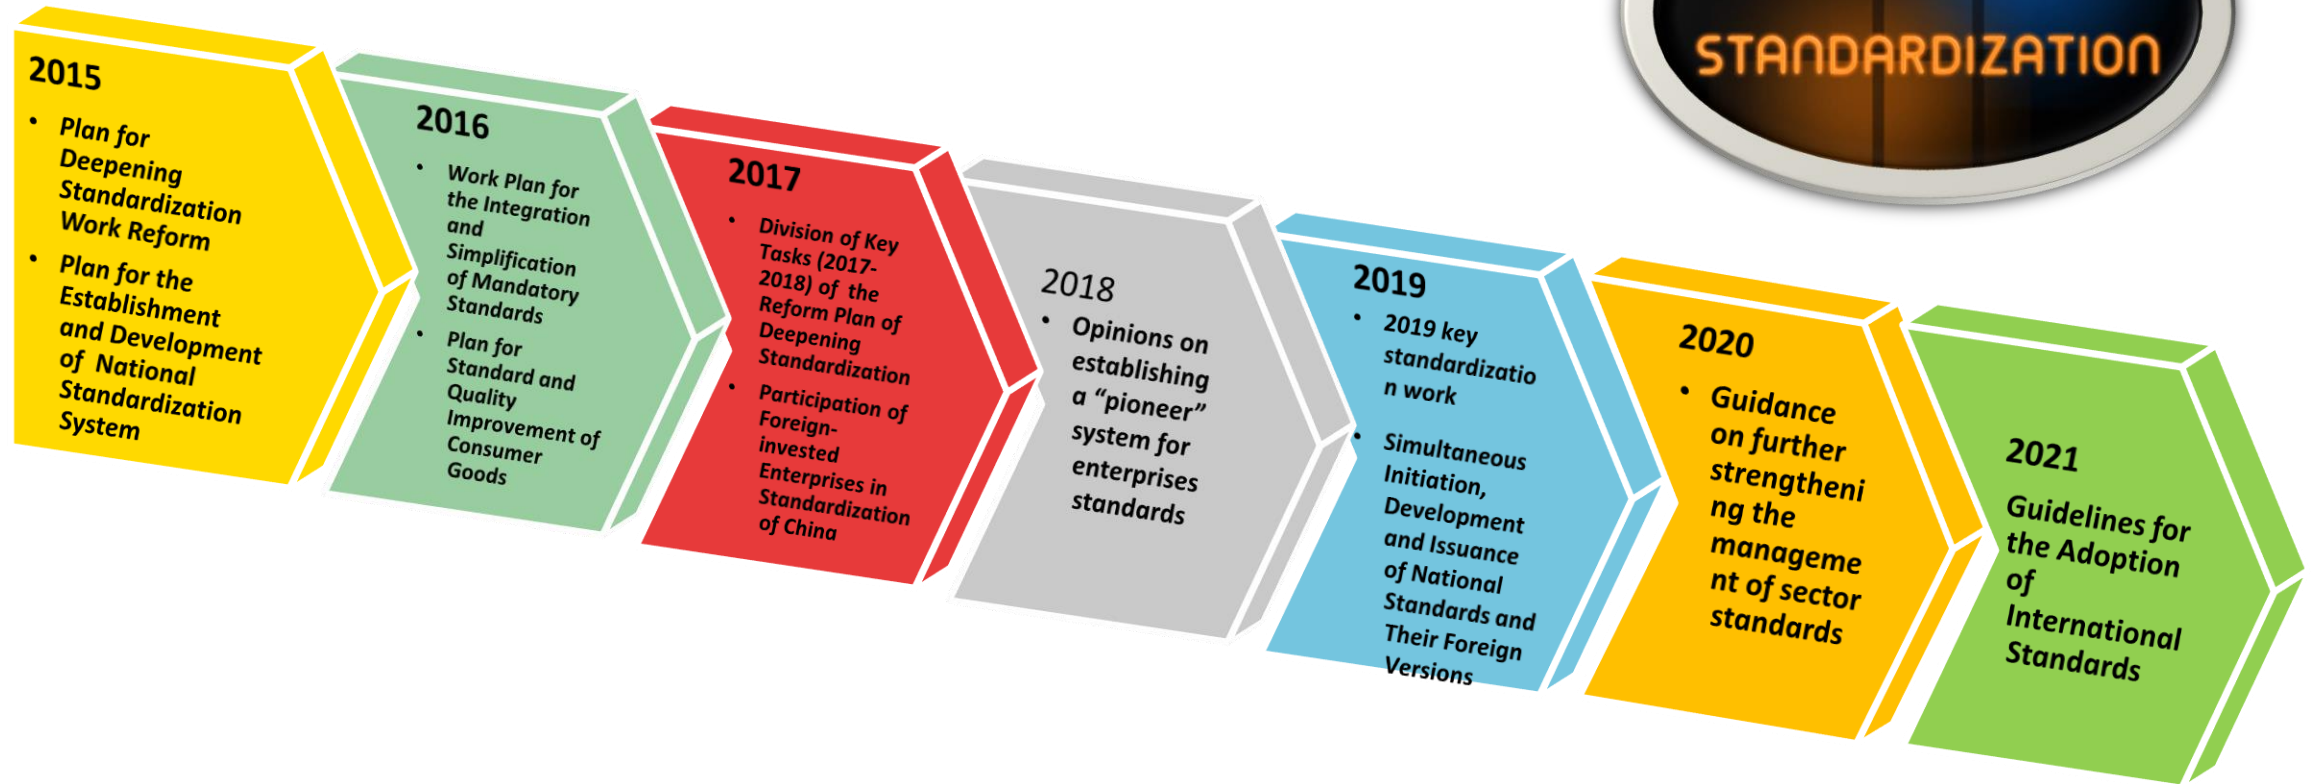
STANDARDIZATION

2015
- Plan for Deepening Standardization Work Reform
- Plan for the Establishment and Development of National Standardization System

2016
- Work Plan for the Integration and Simplification of Mandatory Standards
- Plan for Standard and Quality Improvement of Consumer Goods

2017
- Division of Key Tasks (2017-2018) of the Reform Plan of Deepening Standardization
- Participation of Foreign-invested Enterprises in Standardization of China

2018
- Opinions on establishing a “pioneer” system for enterprises standards

2019
- 2019 key standardizatio n work
- Simultaneous Initiation, Development and Issuance of National Standards and Their Foreign Versions

2020
- Guidance on further strengtheni ng the manageme nt of sector standards

2021
Guidelines for the Adoption of International Standards